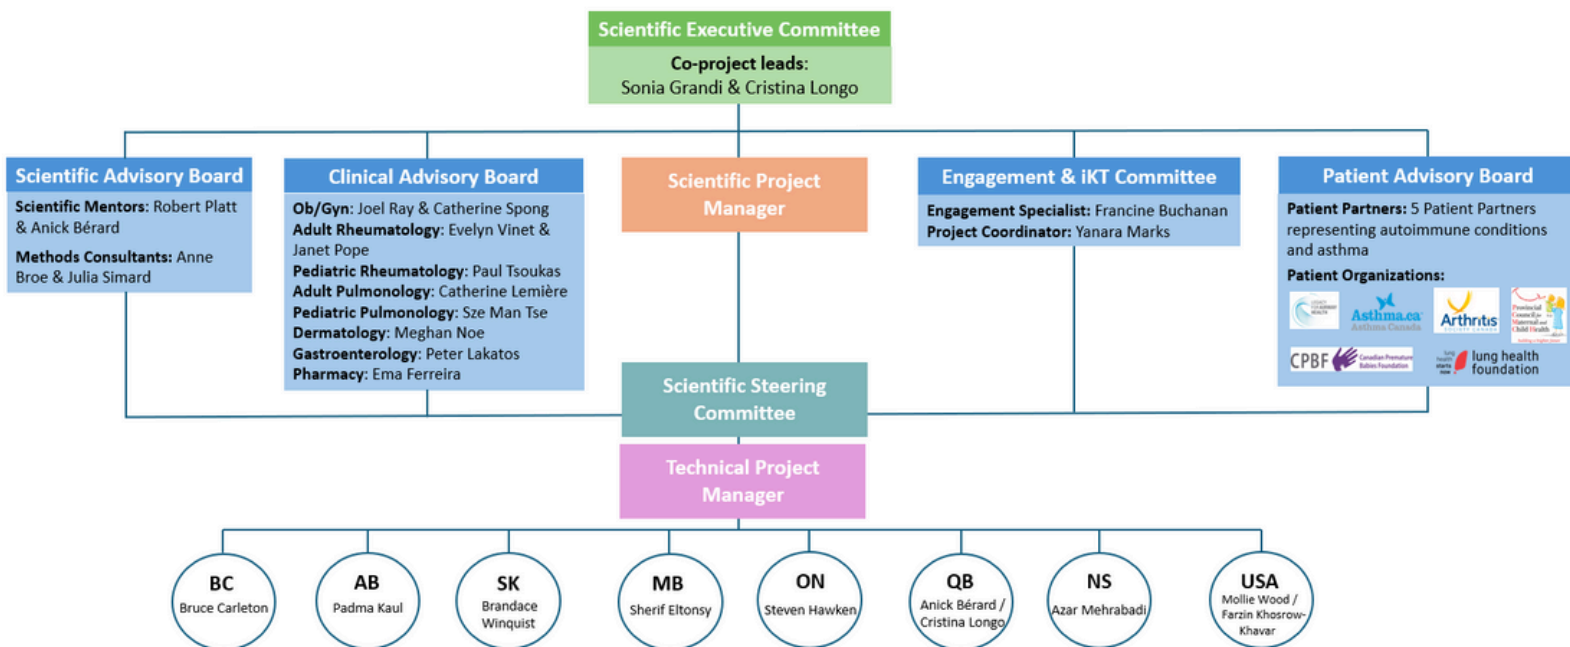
Scientific Executive Committee

**Co-project leads**:
Sonia Grandi & Cristina Longo

Scientific Advisory Board

**Scientific Mentors:** Robert Platt & Anick Bérard

**Methods Consultants:** Anne Broe & Julia Simard

Clinical Advisory Board

**Ob/Gyn:** Joel Ray & Catherine Spong
**Adult Rheumatology:** Evelyn Vinet & Janet Pope
**Pediatric Rheumatology:** Paul Tsoukas
**Adult Pulmonology:** Catherine Lemière
**Pediatric Pulmonology:** Sze Man Tse
**Dermatology:** Meghan Noe
**Gastroenterology:** Peter Lakatos
**Pharmacy:** Ema Ferreira

Scientific Project Manager

Engagement & iKT Committee

**Engagement Specialist:** Francine Buchanan
**Project Coordinator:** Yanara Marks

Patient Advisory Board

**Patient Partners:** 5 Patient Partners representing autoimmune conditions and asthma

**Patient Organizations:**

Asthma.ca Asthma Canada

Arthritis Society Canada

Provincial Council for Maternal and Child Health

CPBF Canadian Premature Babies Foundation

lung health starts now lung health foundation

Scientific Steering Committee

Technical Project Manager

BC
Bruce Carleton

AB
Padma Kaul

SK
Brandace Winquist

MB
Sherif Eltonsy

ON
Steven Hawken

QB
Anick Bérard / Cristina Longo

NS
Azar Mehrabadi

USA
Mollie Wood / Farzin Khosrow-Khavar